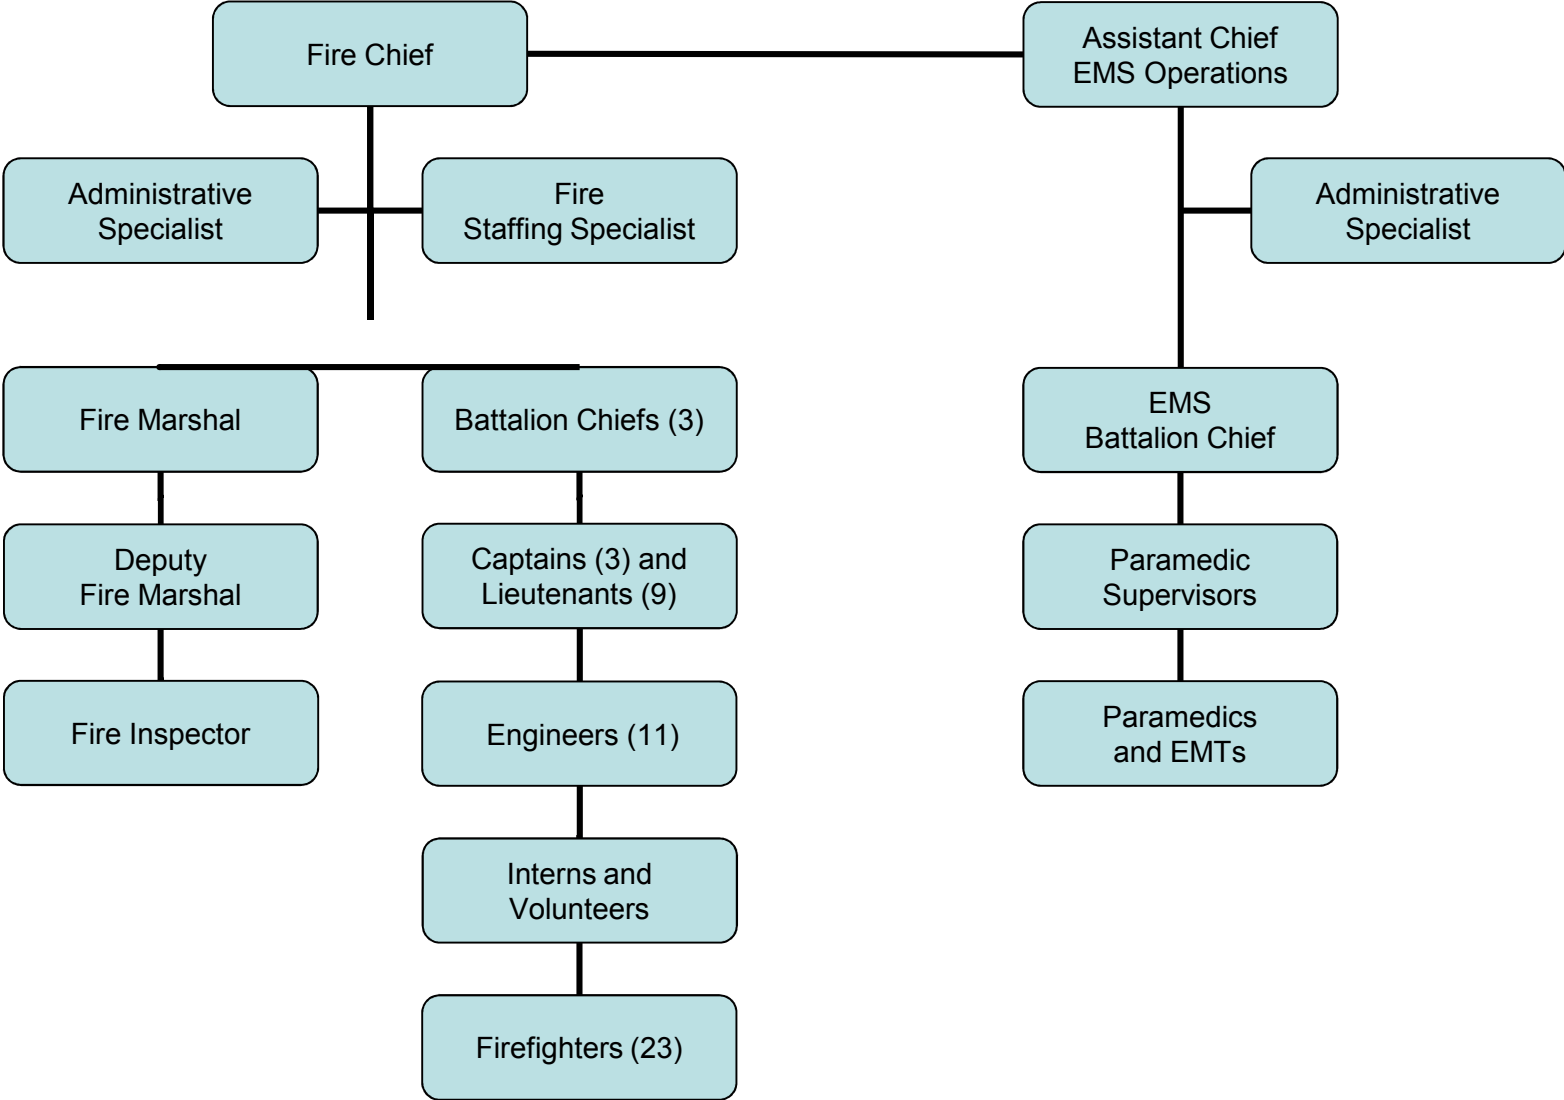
Fire Chief

Assistant Chief
EMS Operations

Administrative
Specialist

Fire
Staffing Specialist

Administrative
Specialist

Fire Marshal

Battalion Chiefs (3)

EMS
Battalion Chief

Deputy
Fire Marshal

Captains (3) and
Lieutenants (9)

Paramedic
Supervisors

Fire Inspector

Engineers (11)

Paramedics
and EMTs

Interns and
Volunteers

Firefighters (23)